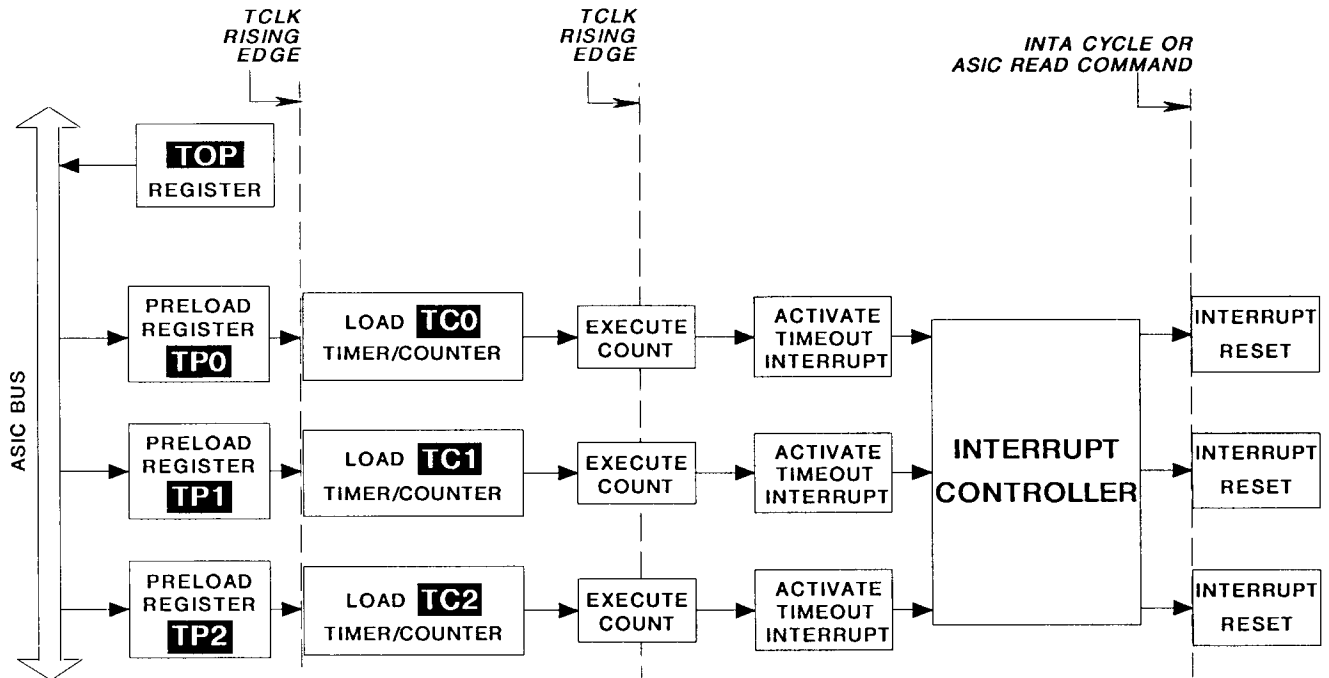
TCLK RISING EDGE

TCLK RISING EDGE

INTA CYCLE OR ASIC READ COMMAND

ASIC BUS

TOP REGISTER

PRELOAD REGISTER TP0

LOAD TC0 TIMER/COUNTER

EXECUTE COUNT

ACTIVATE TIMEOUT INTERRUPT

PRELOAD REGISTER TP1

LOAD TC1 TIMER/COUNTER

EXECUTE COUNT

ACTIVATE TIMEOUT INTERRUPT

PRELOAD REGISTER TP2

LOAD TC2 TIMER/COUNTER

EXECUTE COUNT

ACTIVATE TIMEOUT INTERRUPT

INTERRUPT CONTROLLER

INTERRUPT RESET

INTERRUPT RESET

INTERRUPT RESET